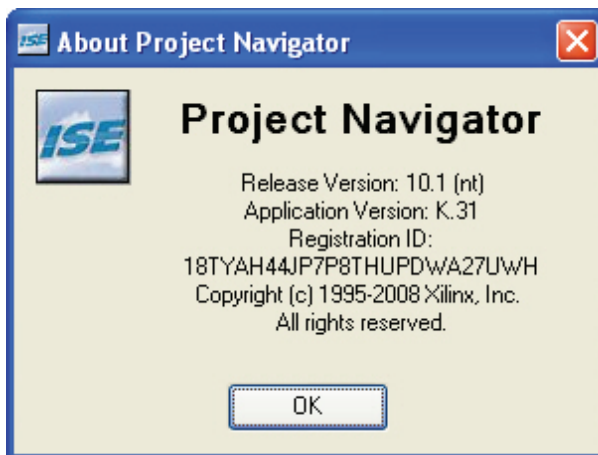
ISE About Project Navigator

ISE

Project Navigator

Release Version: 10.1 (nt)
Application Version: K.31
Registration ID:
18TYAH44JP7P8THUPDWA27UWH
Copyright (c) 1995-2008 Xilinx, Inc.
All rights reserved.

OK